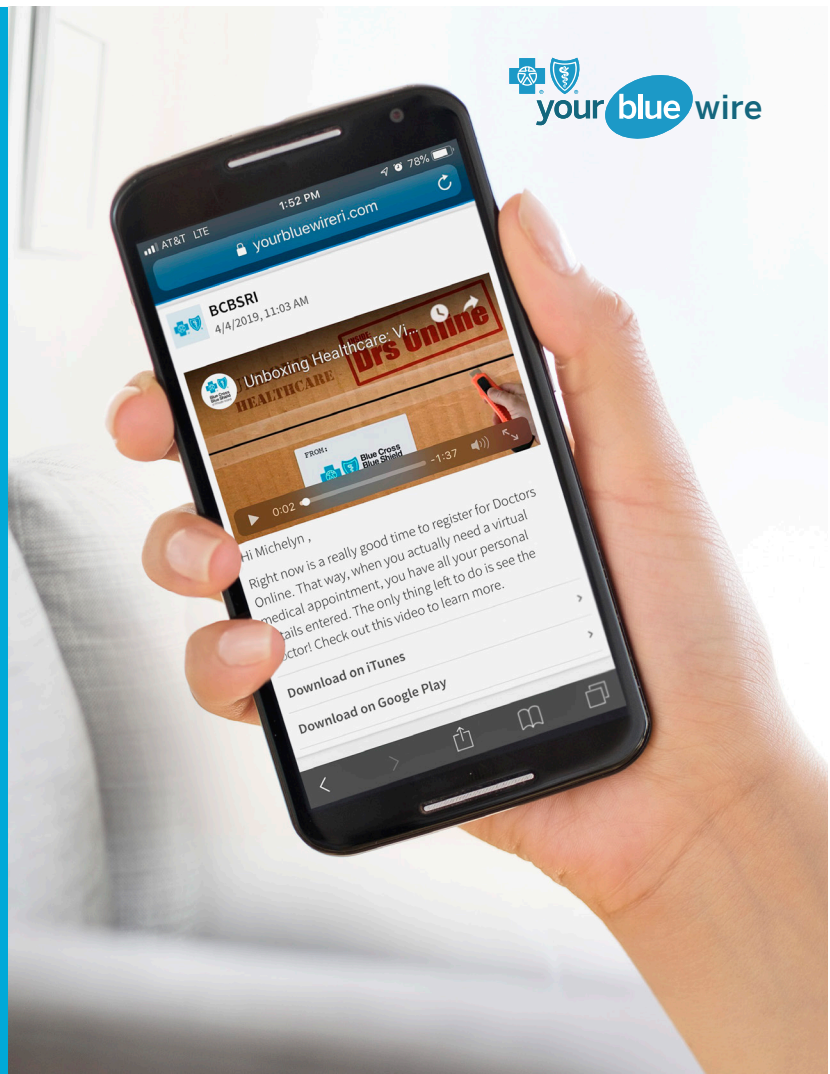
your blue wire

AT&T LTE 1:52 PM 78%

yourbluewireri.com

BCBSRI
4/4/2019, 11:03 AM

Unboxing Healthcare: Vi...

HEALTHCARE

Drs Online

FROM:

Blue Cross Blue Shield

0:02 -1:37

Hi Michelyn ,

Right now is a really good time to register for Doctors Online. That way, when you actually need a virtual medical appointment, you have all your personal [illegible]tails entered. The only thing left to do is see the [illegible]ctor! Check out this video to learn more.

Download on iTunes

Download on Google Play